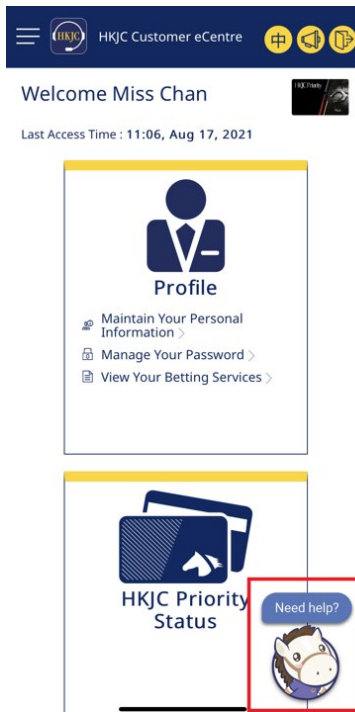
HKJC HKJC Customer eCentre 中

Welcome Miss Chan

HKJC Priority

Last Access Time : 11:06, Aug 17, 2021

Profile

Maintain Your Personal Information >

Manage Your Password >

View Your Betting Services >

HKJC Priority Status

Need help?